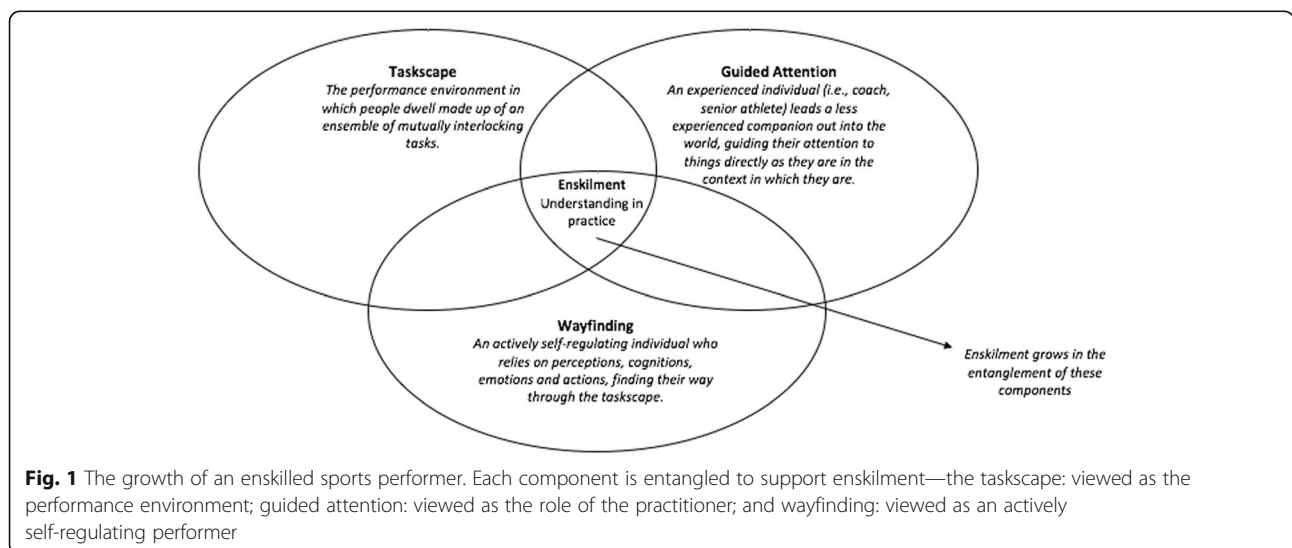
Taskscape
The performance environment in which people dwell made up of an ensemble of mutually interlocking tasks.

Guided Attention
An experienced individual (i.e., coach, senior athlete) leads a less experienced companion out into the world, guiding their attention to things directly as they are in the context in which they are.

Enskilment
Understanding in practice

Wayfinding
An actively self-regulating individual who relies on perceptions, cognitions, emotions and actions, finding their way through the taskscape.

Enskilment grows in the entanglement of these components

**Fig. 1** The growth of an enskilled sports performer. Each component is entangled to support enskilment—the taskscape: viewed as the performance environment; guided attention: viewed as the role of the practitioner; and wayfinding: viewed as an actively self-regulating performer